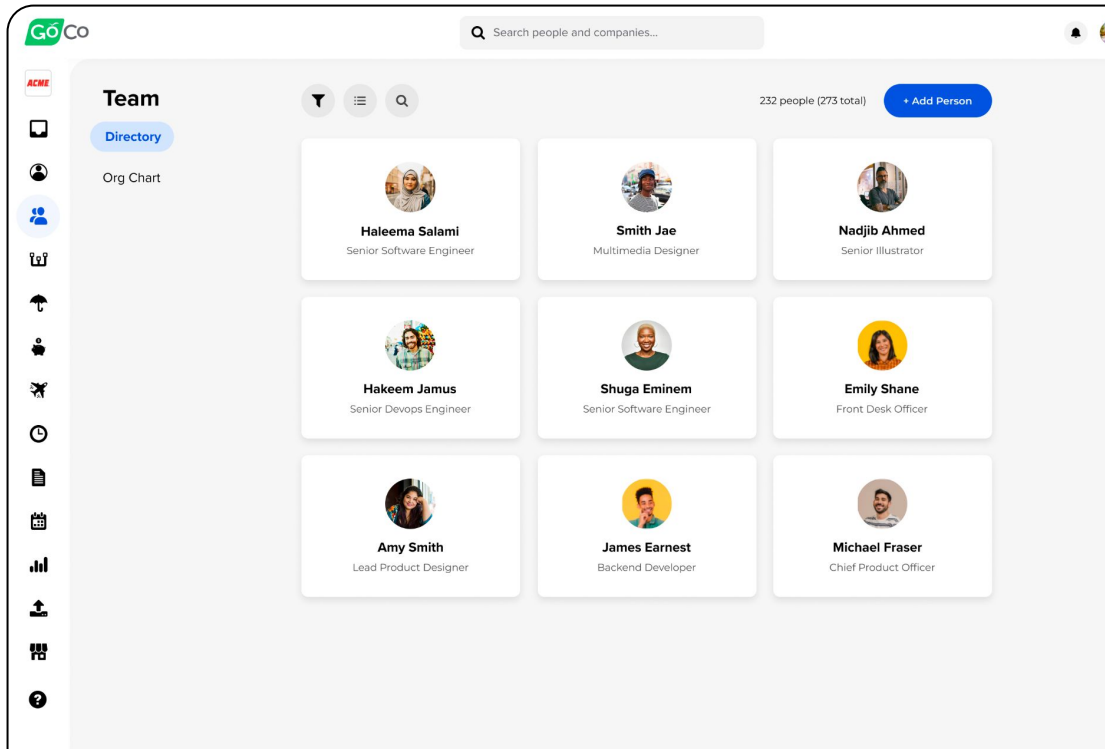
GóCo

Search people and companies...

ACME

Team

Directory

Org Chart

232 people (273 total)

+ Add Person

Haleema Salami
Senior Software Engineer

Smith Jae
Multimedia Designer

Nadjib Ahmed
Senior Illustrator

Hakeem Jamus
Senior Devops Engineer

Shuga Eminem
Senior Software Engineer

Emily Shane
Front Desk Officer

Amy Smith
Lead Product Designer

James Earnest
Backend Developer

Michael Fraser
Chief Product Officer